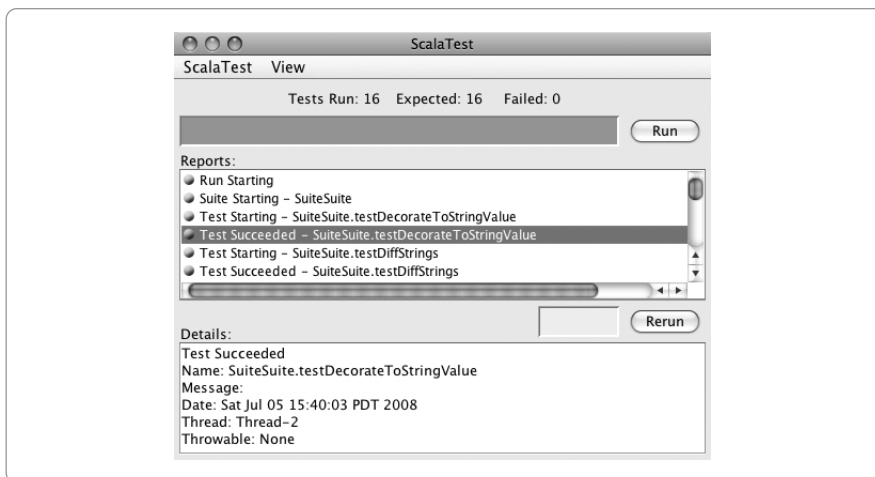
ScalaTest

ScalaTest View

Tests Run: 16 Expected: 16 Failed: 0

Run

Reports:

Run Starting
Suite Starting - SuiteSuite
Test Starting - SuiteSuite.testDecorateToStringValue
Test Succeeded - SuiteSuite.testDecorateToStringValue
Test Starting - SuiteSuite.testDiffStrings
Test Succeeded - SuiteSuite.testDiffStrings

Rerun

Details:

Test Succeeded
Name: SuiteSuite.testDecorateToStringValue
Message:
Date: Sat Jul 05 15:40:03 PDT 2008
Thread: Thread-2
Throwable: None